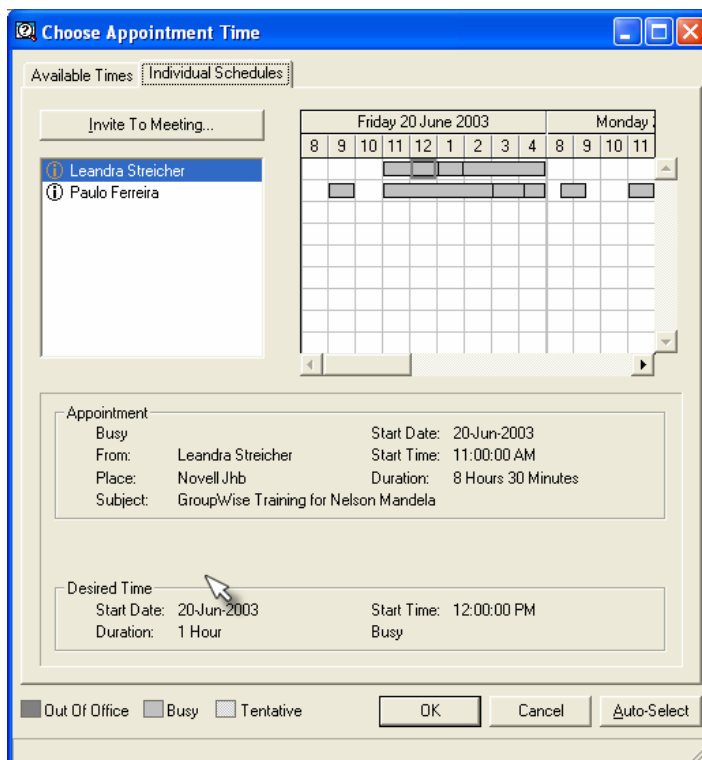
Choose Appointment Time

Available Times | Individual Schedules

Invite To Meeting...

Leandra Streicher
Paulo Ferreira

Friday 20 June 2003
Monday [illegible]

| 8 | 9 | 10 | 11 | 12 | 1 | 2 | 3 | 4 | 8 | 9 | 10 | 11 |
|---|---|---|---|---|---|---|---|---|---|---|---|---|

Appointment
Busy
From: Leandra Streicher
Place: Novell Jhb
Subject: GroupWise Training for Nelson Mandela
Start Date: 20-Jun-2003
Start Time: 11:00:00 AM
Duration: 8 Hours 30 Minutes

Desired Time
Start Date: 20-Jun-2003
Duration: 1 Hour
Start Time: 12:00:00 PM
Busy

Out Of Office | Busy | Tentative

OK | Cancel | Auto-Select